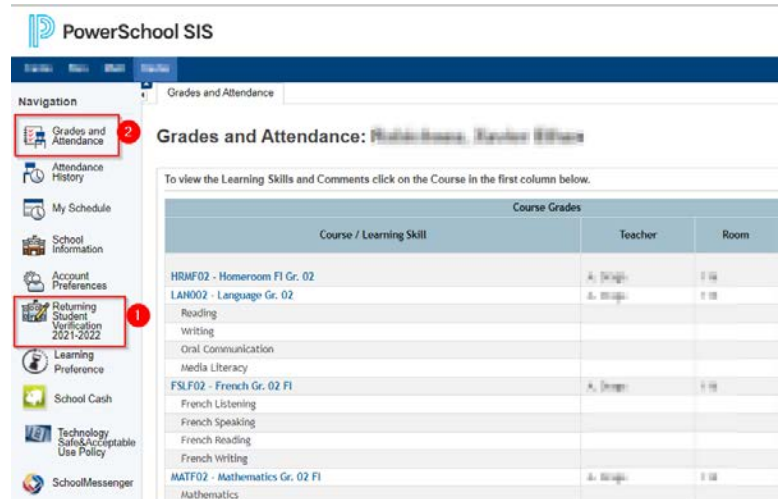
PowerSchool SIS

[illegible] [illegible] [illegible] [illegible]

Navigation

Grades and Attendance

2

Attendance History

My Schedule

School Information

Account Preferences

Returning Student Verification 2021-2022

1

Learning Preference

School Cash

Technology Safe&Acceptable Use Policy

SchoolMessenger

Grades and Attendance

Grades and Attendance: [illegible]

To view the Learning Skills and Comments click on the Course in the first column below.

| Course Grades | | |
|---|---|---|
| Course / Learning Skill | Teacher | Room |
| HRMF02 - Homeroom FI Gr. 02 | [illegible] | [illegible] |
| LAN002 - Language Gr. 02 | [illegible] | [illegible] |
| Reading | | |
| Writing | | |
| Oral Communication | | |
| Media Literacy | | |
| FSLF02 - French Gr. 02 FI | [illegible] | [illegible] |
| French Listening | | |
| French Speaking | | |
| French Reading | | |
| French Writing | | |
| MATF02 - Mathematics Gr. 02 FI | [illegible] | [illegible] |
| Mathematics | | |